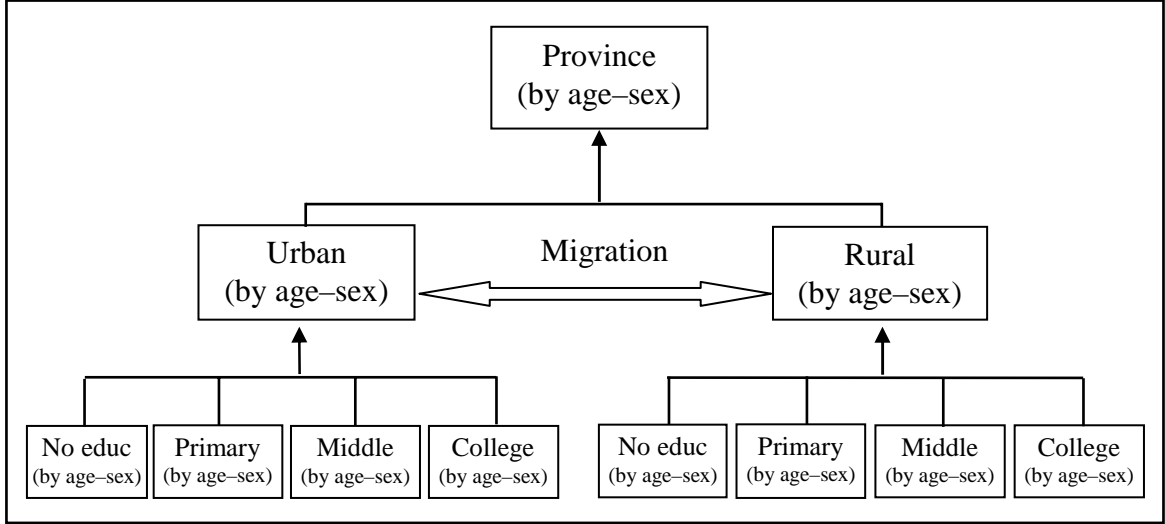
Province
(by age–sex)

Urban
(by age–sex)

Migration

Rural
(by age–sex)

No educ
(by age–sex)

Primary
(by age–sex)

Middle
(by age–sex)

College
(by age–sex)

No educ
(by age–sex)

Primary
(by age–sex)

Middle
(by age–sex)

College
(by age–sex)